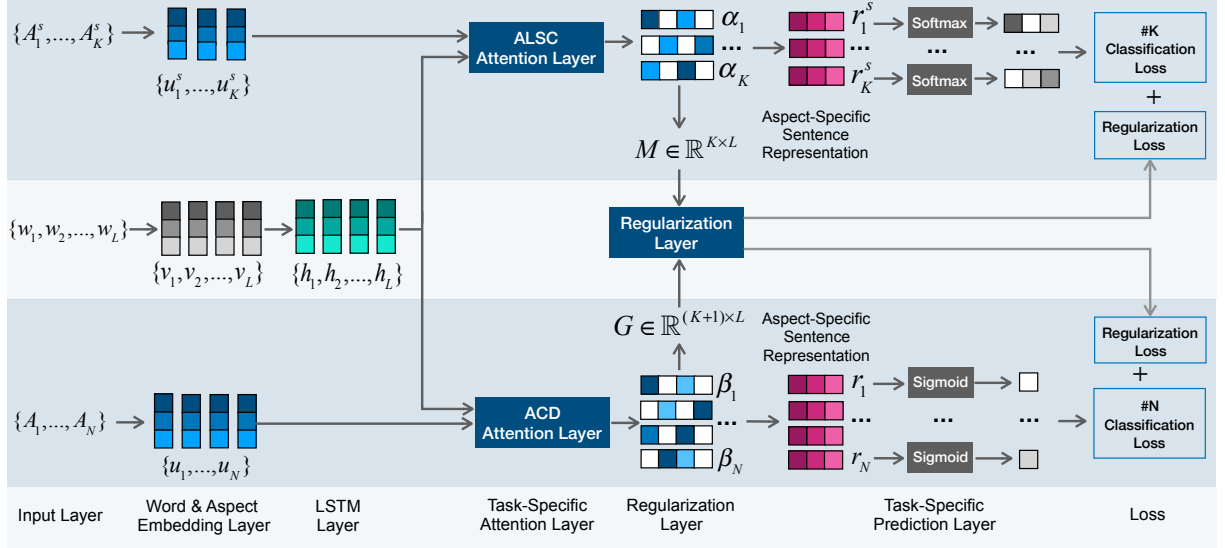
$\{A_1^s, ..., A_K^s\}$

$\{u_1^s, ..., u_K^s\}$

ALSC Attention Layer

$\alpha_1$

...

$\alpha_K$

$r_1^s$

...

$r_K^s$

Softmax

...

Softmax

...

#K Classification Loss

+

Regularization Loss

Aspect-Specific Sentence Representation

$M \in \mathbb{R}^{K \times L}$

$\{w_1, w_2, ..., w_L\}$

$\{v_1, v_2, ..., v_L\}$

$\{h_1, h_2, ..., h_L\}$

Regularization Layer

$G \in \mathbb{R}^{(K+1) \times L}$

Aspect-Specific Sentence Representation

Regularization Loss

+

$\{A_1, ..., A_N\}$

$\{u_1, ..., u_N\}$

ACD Attention Layer

$\beta_1$

...

$\beta_N$

$r_1$

...

$r_N$

Sigmoid

...

Sigmoid

...

#N Classification Loss

Input Layer

Word & Aspect Embedding Layer

LSTM Layer

Task-Specific Attention Layer

Regularization Layer

Task-Specific Prediction Layer

Loss